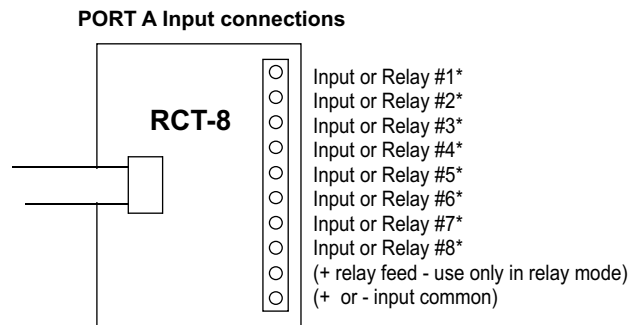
PORT A Input connections

RCT-8

Input or Relay #1*
Input or Relay #2*
Input or Relay #3*
Input or Relay #4*
Input or Relay #5*
Input or Relay #6*
Input or Relay #7*
Input or Relay #8*
(+ relay feed - use only in relay mode)
(+ or - input common)